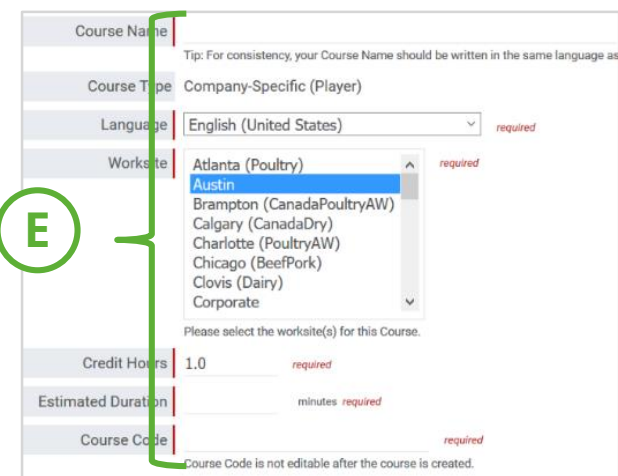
Course Name

Tip: For consistency, your Course Name should be written in the same language as

Course Type Company-Specific (Player)

Language English (United States) required

Worksite required

Atlanta (Poultry)
Austin
Brampton (CanadaPoultryAW)
Calgary (CanadaDry)
Charlotte (PoultryAW)
Chicago (BeefPork)
Clovis (Dairy)
Corporate

Please select the worksite(s) for this Course.

E

Credit Hours 1.0 required

Estimated Duration minutes required

Course Code required

Course Code is not editable after the course is created.